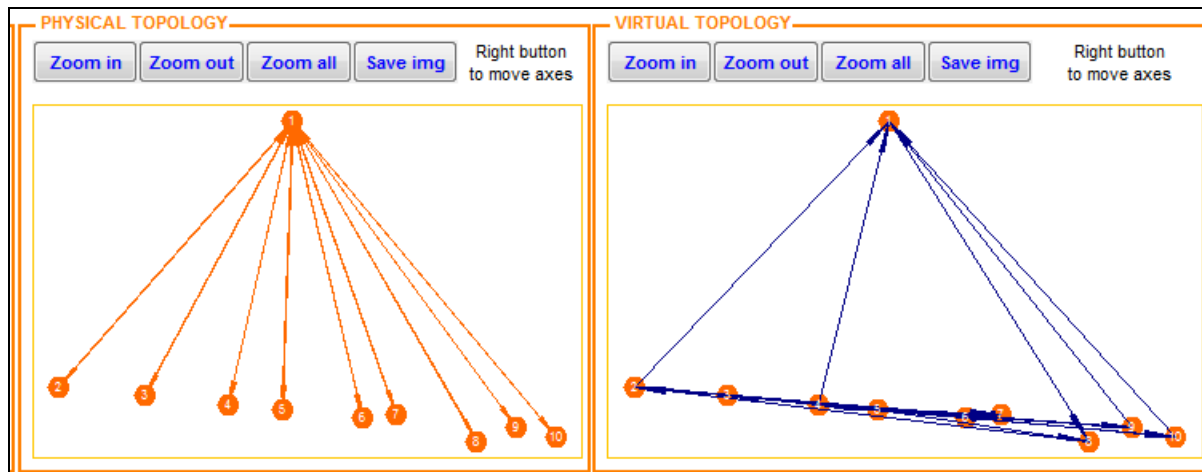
PHYSICAL TOPOLOGY

Zoom in
Zoom out
Zoom all
Save img
Right button to move axes

1
2
3
4
5
6
7
8
9
10

VIRTUAL TOPOLOGY

Zoom in
Zoom out
Zoom all
Save img
Right button to move axes

1
2
3
4
5
6
7
8
9
10